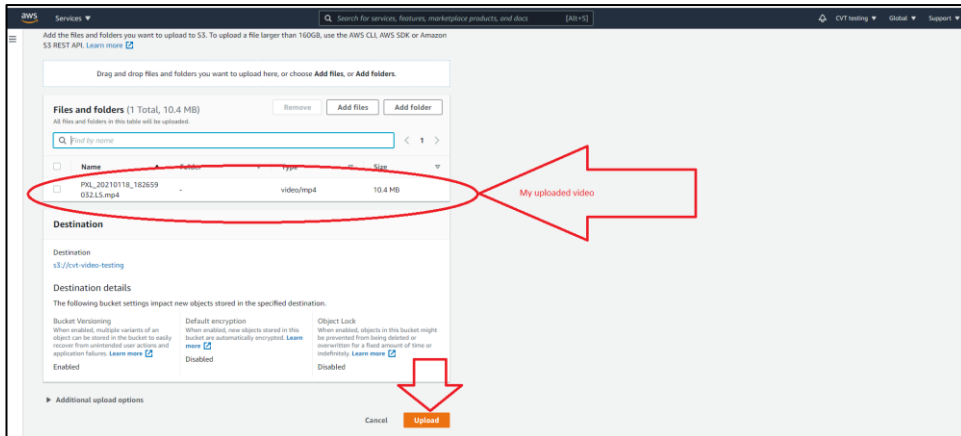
aws Services ▼

Search for services, features, marketplace products, and docs [Alt+S]

CVT testing ▼ Global ▼ Support ▼

Add the files and folders you want to upload to S3. To upload a file larger than 160GB, use the AWS CLI, AWS SDK or Amazon S3 REST API. Learn more

Drag and drop files and folders you want to upload here, or choose Add files, or Add folders.

Files and folders (1 Total, 10.4 MB)

All files and folders in this table will be uploaded.

Remove Add files Add folder

Find by name

< 1 >

| | Name | Folder | Type | Size |
|---|---|---|---|---|
| | PXL_20210118_182659032.LS.mp4 | - | video/mp4 | 10.4 MB |

My uploaded video

Destination

Destination
s3://cvt-video-testing

Destination details

The following bucket settings impact new objects stored in the specified destination.

Bucket Versioning
When enabled, multiple variants of an object can be stored in the bucket to easily recover from unintended user actions and application failures. Learn more
Enabled

Default encryption
When enabled, new objects stored in this bucket are automatically encrypted. Learn more
Disabled

Object Lock
When enabled, objects in this bucket might be prevented from being deleted or overwritten for a fixed amount of time or indefinitely. Learn more
Disabled

Additional upload options

Cancel Upload